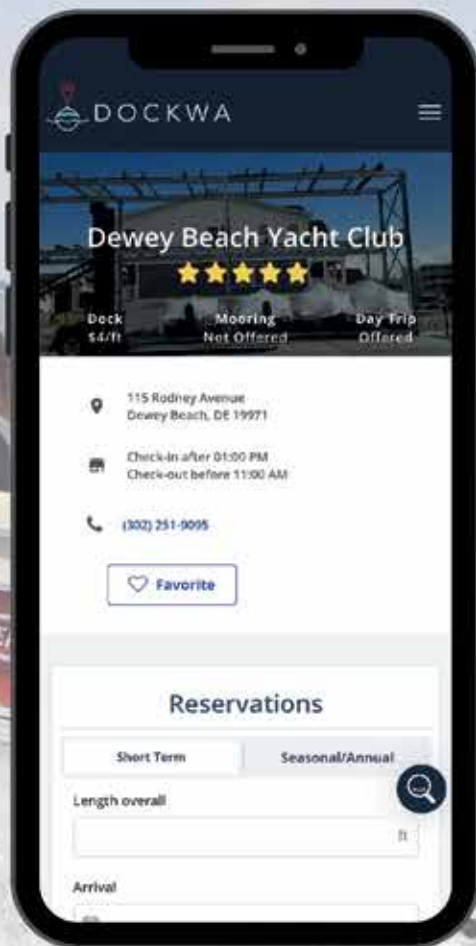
DOCKWA

Dewey Beach Yacht Club

Dock
$4/ft

Mooring
Not Offered

Day Trip
Offered

115 Rodney Avenue
Dewey Beach, DE 19971

Check-in after 01:00 PM
Check-out before 11:00 AM

(302) 251-9095

Favorite

Reservations

Short Term

Seasonal/Annual

Length overall

ft

Arrival